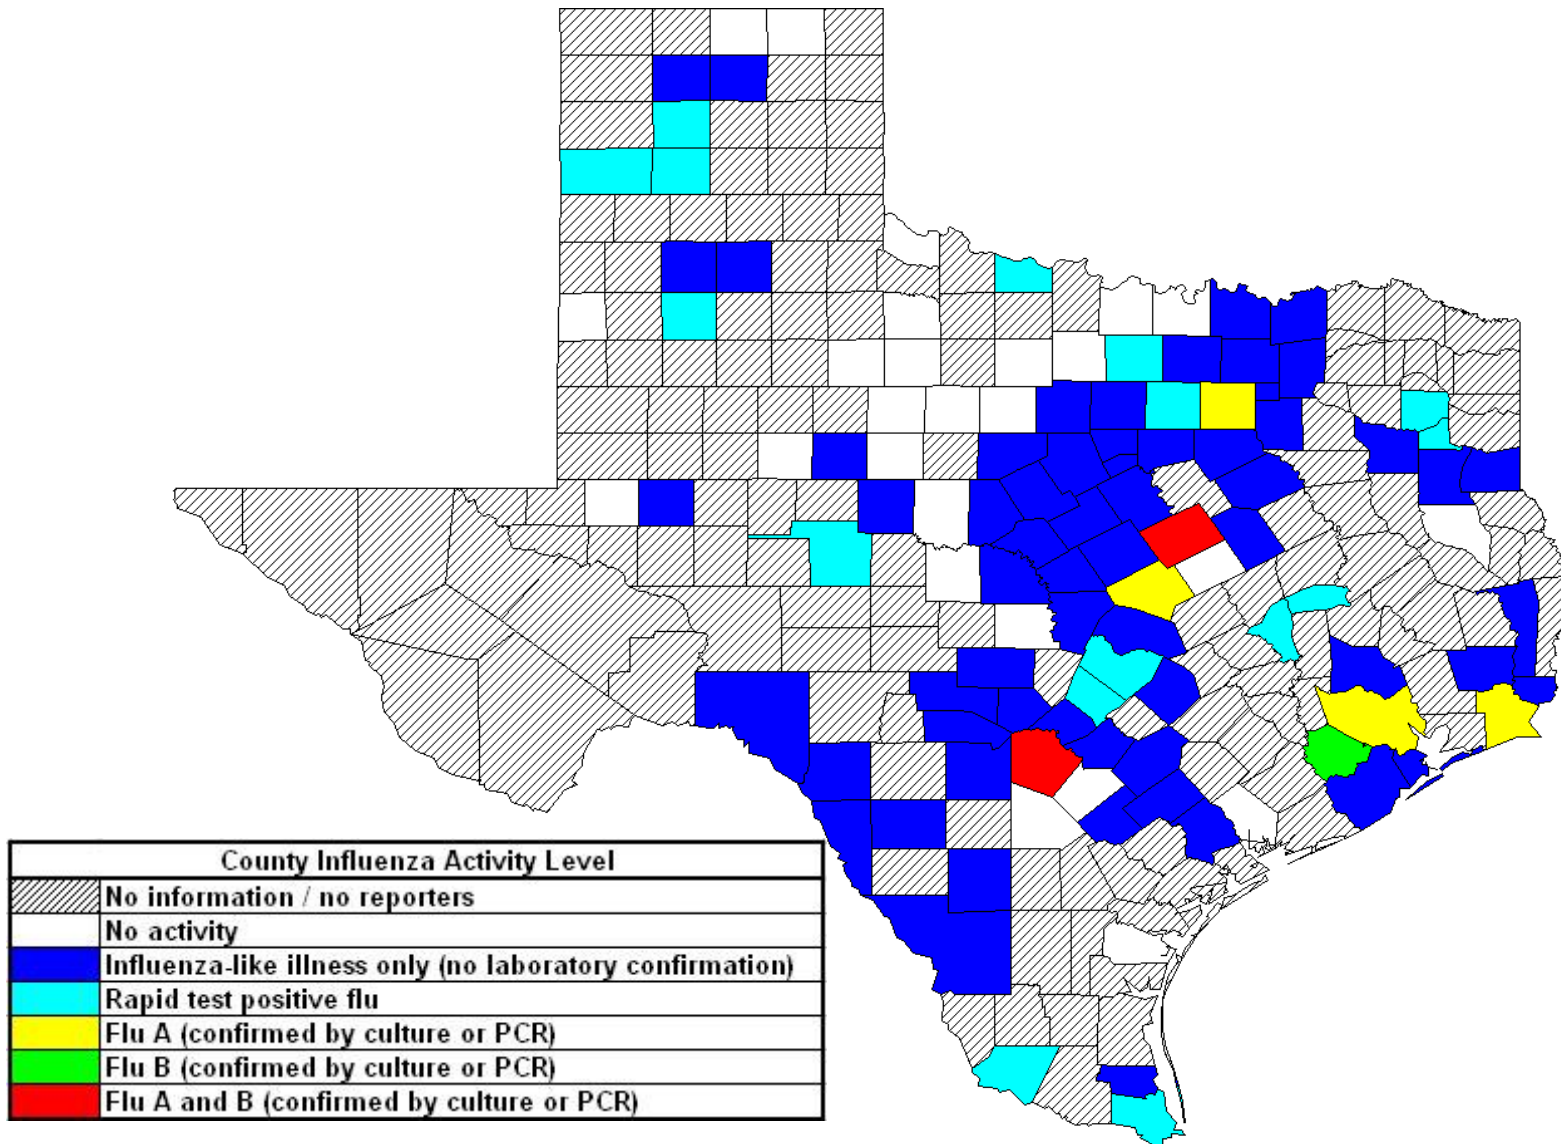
County Influenza Activity Level

No information / no reporters

No activity

Influenza-like illness only (no laboratory confirmation)

Rapid test positive flu

Flu A (confirmed by culture or PCR)

Flu B (confirmed by culture or PCR)

Flu A and B (confirmed by culture or PCR)